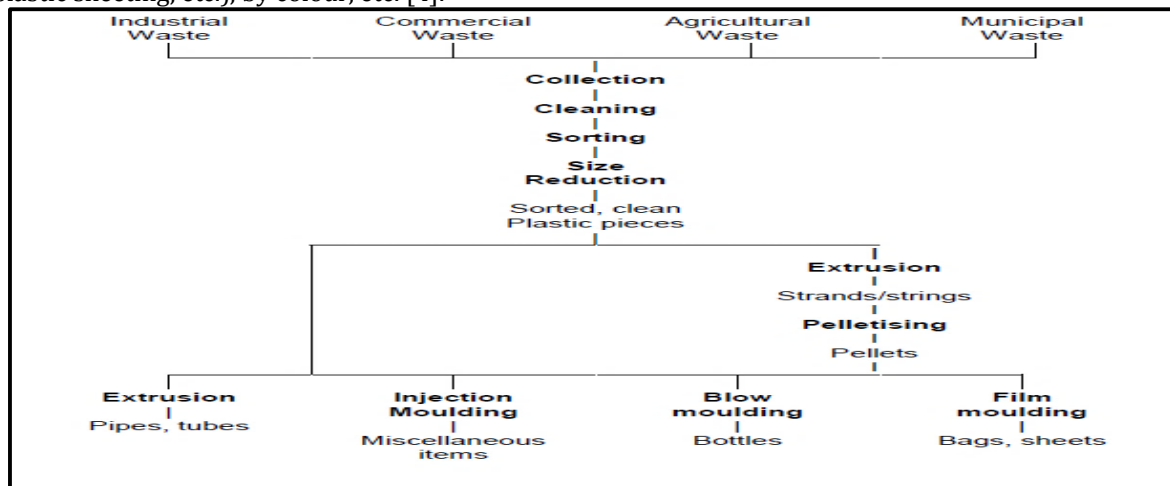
plastic sheeting, etc.), by colour, etc. [4].

Industrial Waste
Commercial Waste
Agricultural Waste
Municipal Waste

Collection
Cleaning
Sorting
Size Reduction
Sorted, clean Plastic pieces

Extrusion
Strands/strings
Pelletising
Pellets

Extrusion
Pipes, tubes

Injection Moulding
Miscellaneous items

Blow moulding
Bottles

Film moulding
Bags, sheets